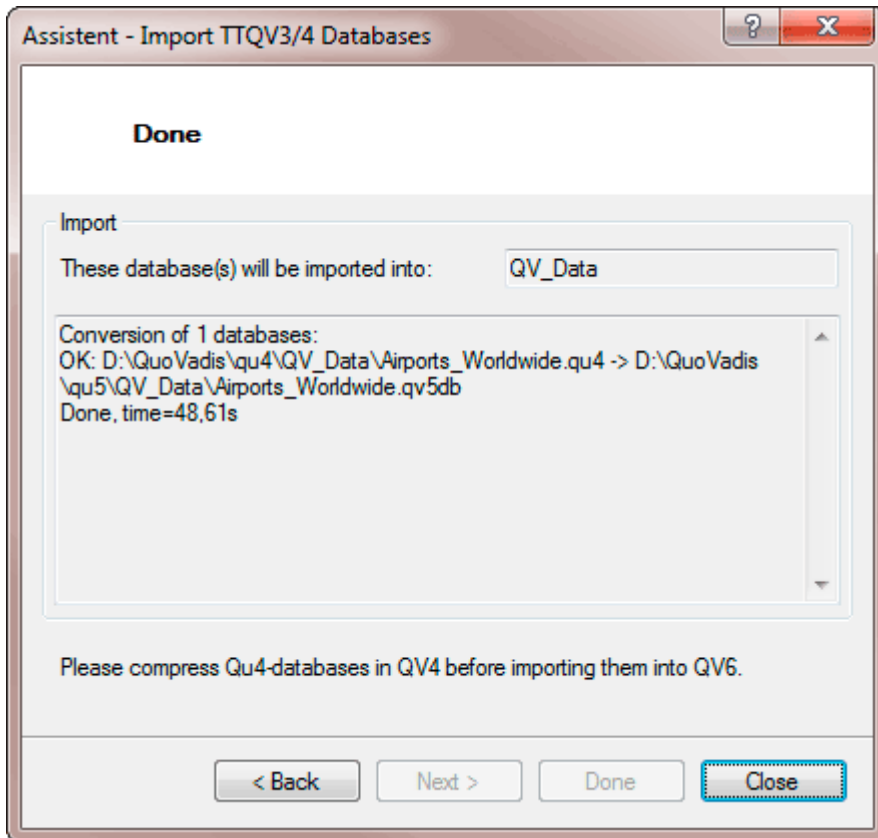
Assistent - Import TTQV3/4 Databases

?

X

Done

Import

These database(s) will be imported into:

QV_Data

Conversion of 1 databases:
OK: D:\QuoVadis\qu4\QV_Data\Airports_Worldwide.qu4 -> D:\QuoVadis\qu5\QV_Data\Airports_Worldwide.qv5db
Done, time=48,61s

Please compress Qu4-databases in QV4 before importing them into QV6.

< Back

Next >

Done

Close